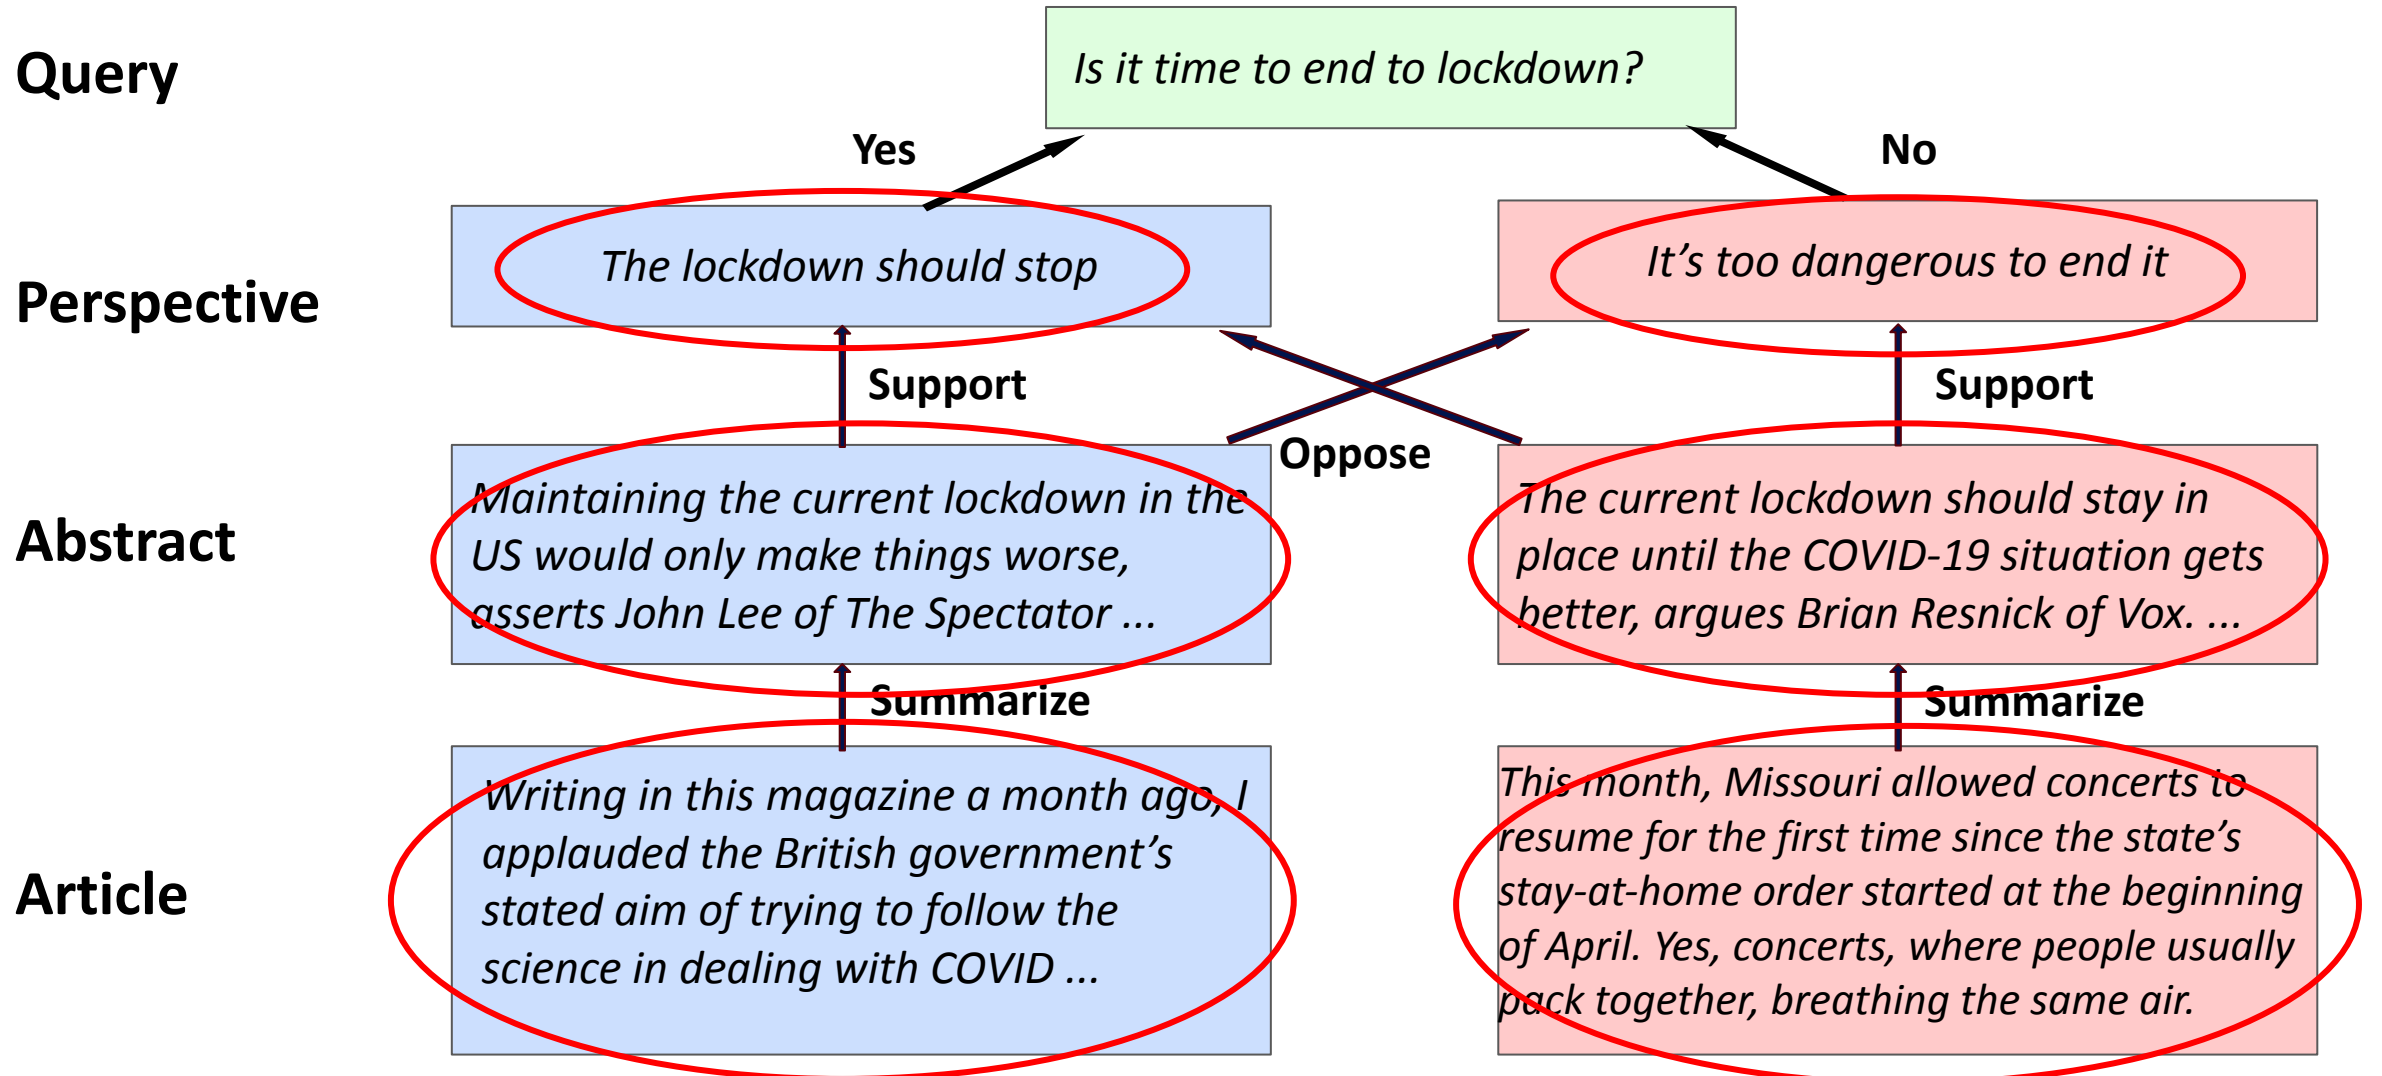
Query

Is it time to end to lockdown?

Yes

No

Perspective

The lockdown should stop

It's too dangerous to end it

Support

Support

Oppose

Abstract

Maintaining the current lockdown in the US would only make things worse, asserts John Lee of The Spectator ...

The current lockdown should stay in place until the COVID-19 situation gets better, argues Brian Resnick of Vox. ...

Summarize

Summarize

Article

Writing in this magazine a month ago, I applauded the British government's stated aim of trying to follow the science in dealing with COVID ...

This month, Missouri allowed concerts to resume for the first time since the state's stay-at-home order started at the beginning of April. Yes, concerts, where people usually pack together, breathing the same air.